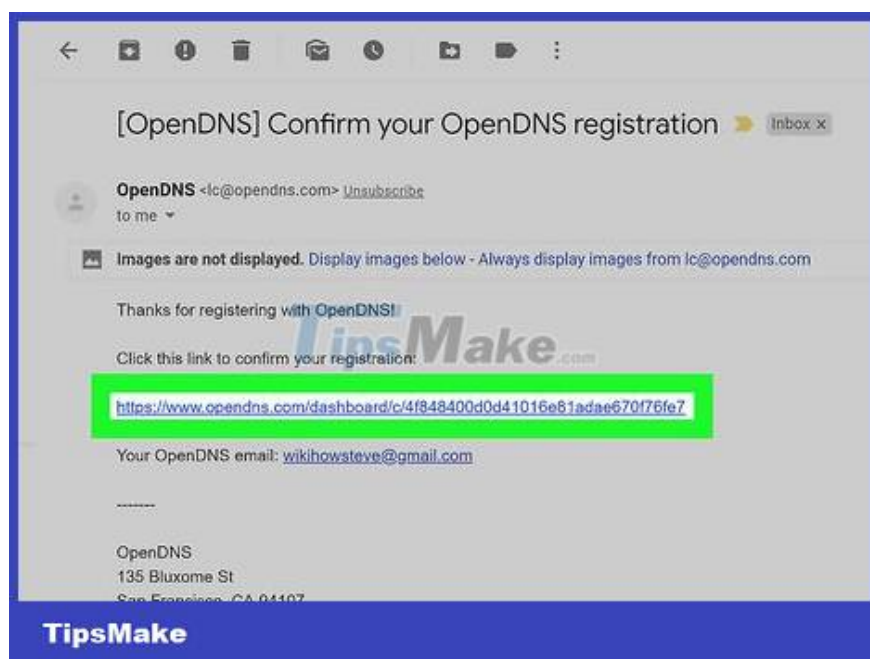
[OpenDNS] Confirm your OpenDNS registration Inbox x

OpenDNS <lc@opendns.com> Unsubscribe
to me

Images are not displayed. Display images below - Always display images from lc@opendns.com

Thanks for registering with OpenDNS!

Click this link to confirm your registration:

https://www.opendns.com/dashboard/c/4f848400d0d41016e81adae670f76fe7

Your OpenDNS email: wikihowsteve@gmail.com

-------

OpenDNS
135 Bluxome St
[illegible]

TipsMake.com

TipsMake